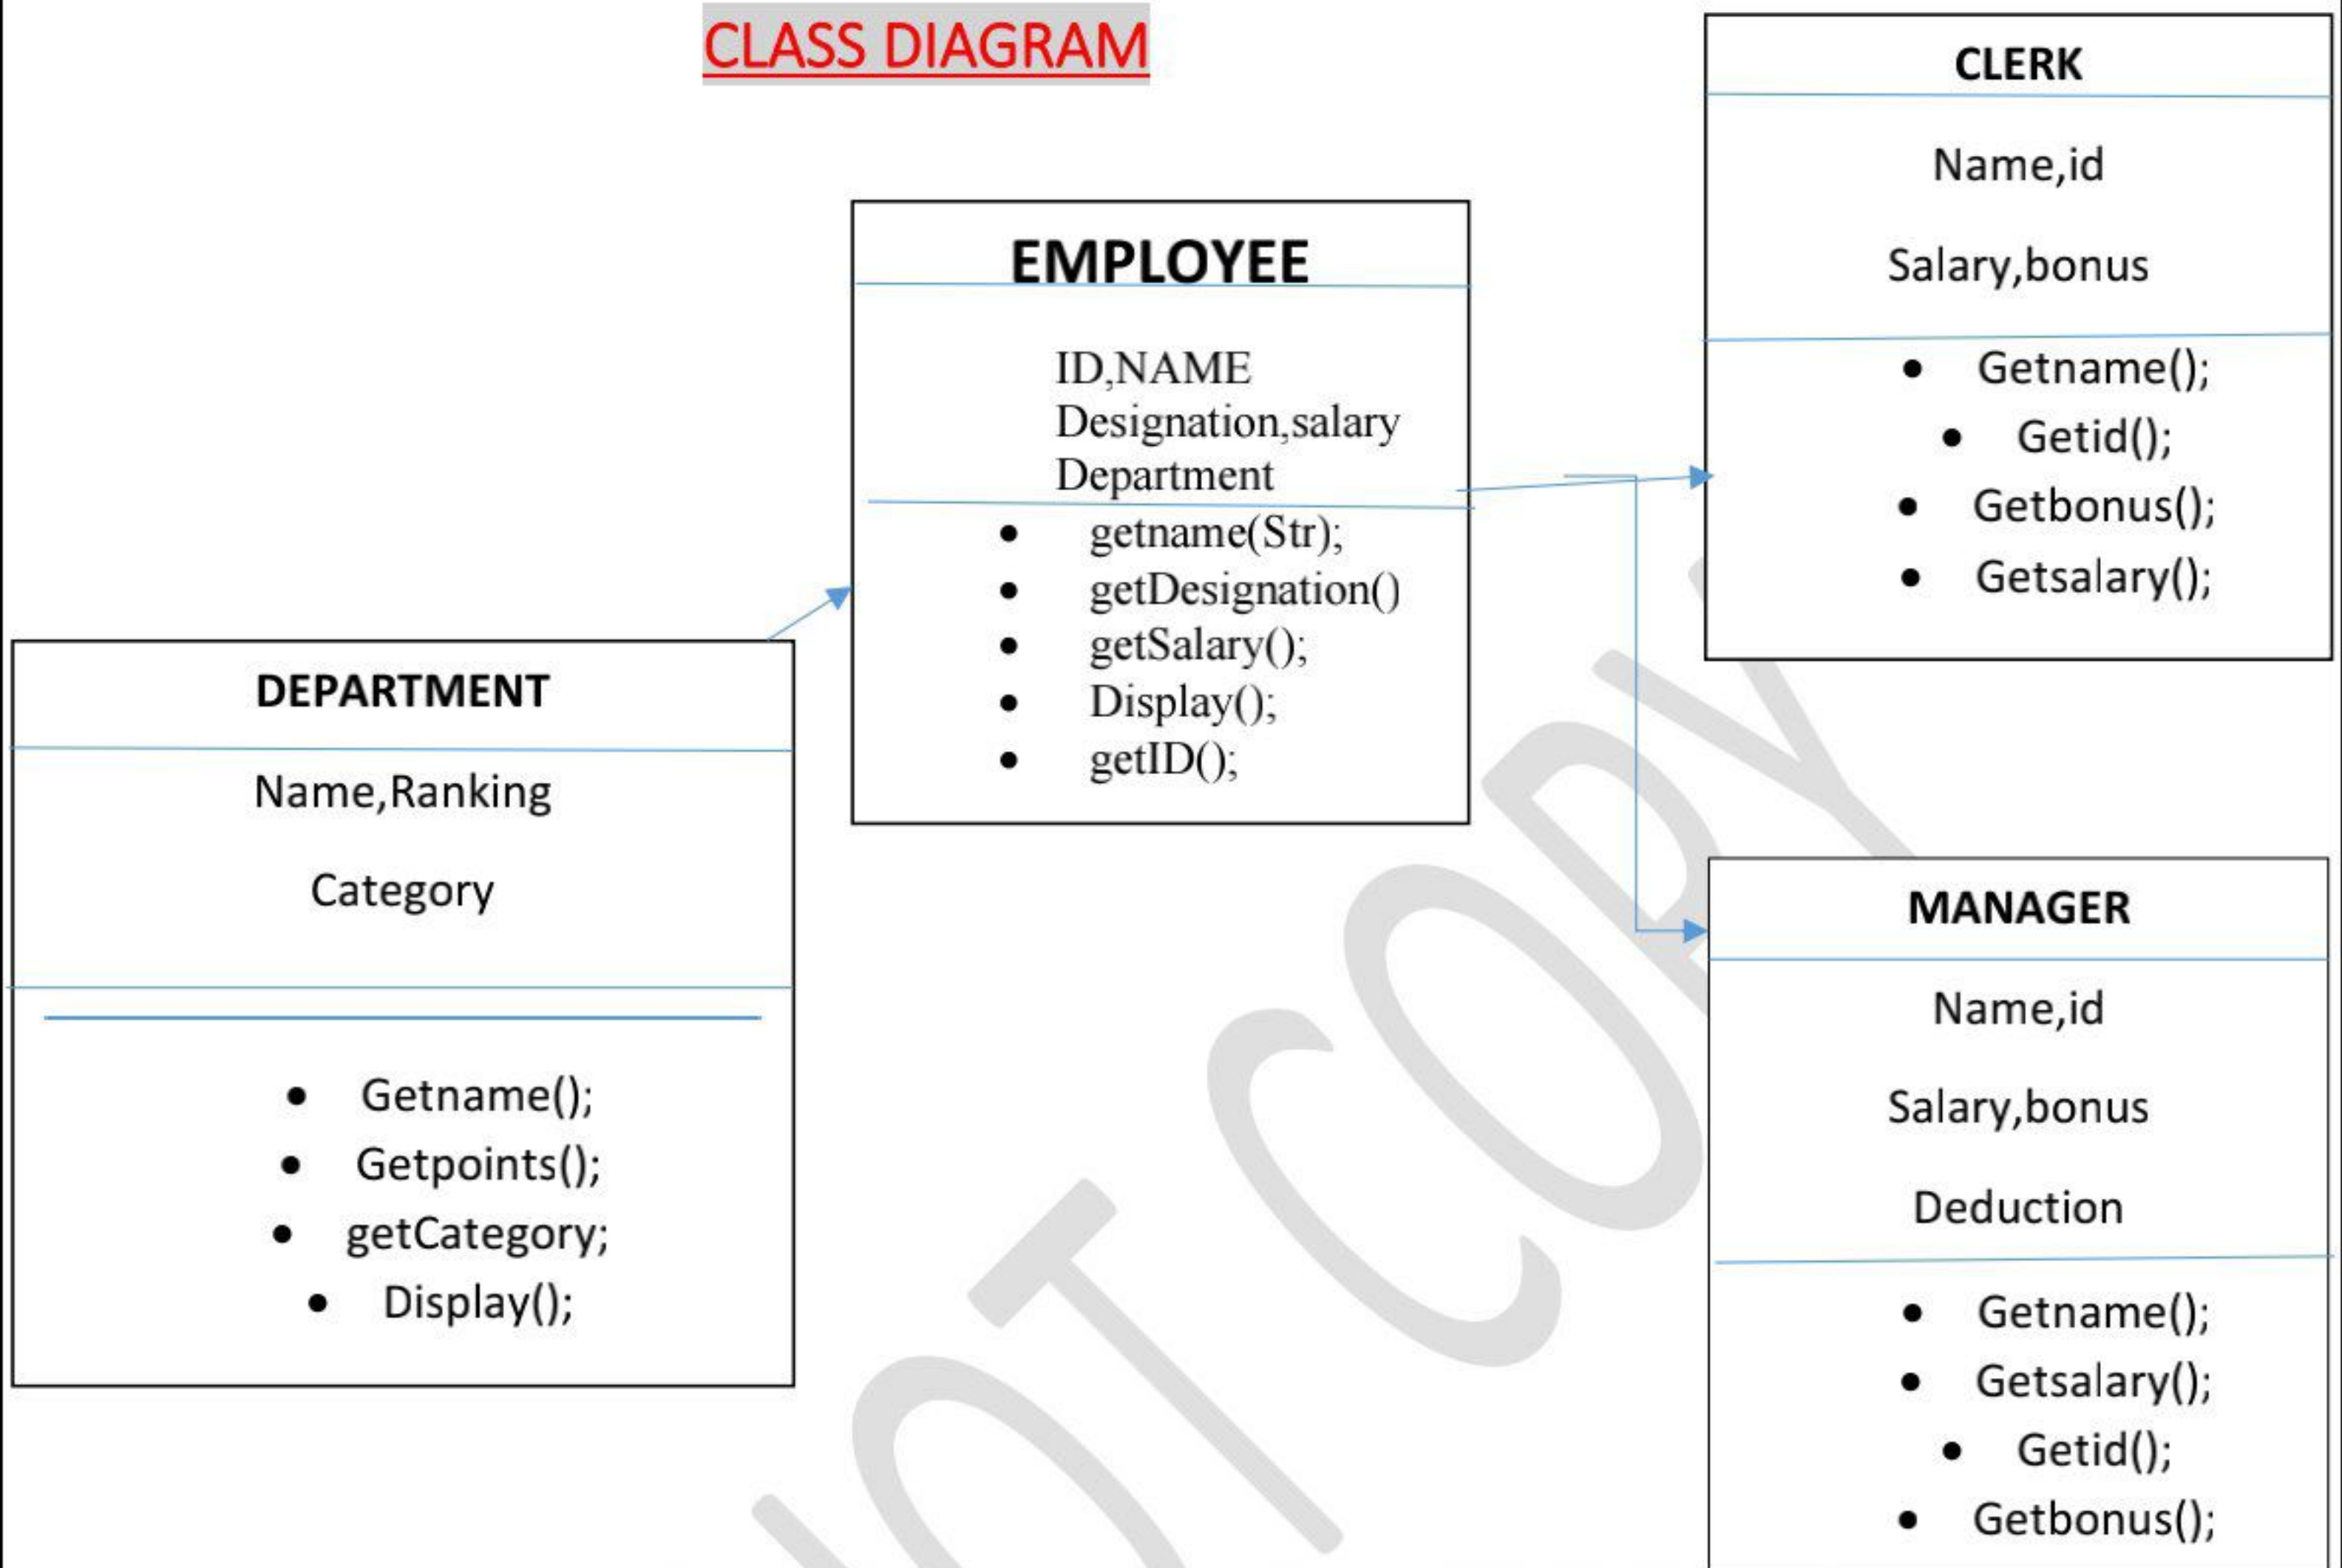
CLASS DIAGRAM

EMPLOYEE

ID,NAME
Designation,salary
Department

- getname(Str);
- getDesignation()
- getSalary();
- Display();
- getID();

CLERK

Name,id

Salary,bonus

- Getname();
- Getid();
- Getbonus();
- Getsalary();

DEPARTMENT

Name,Ranking

Category

- Getname();
- Getpoints();
- getCategory;
- Display();

MANAGER

Name,id

Salary,bonus

Deduction

- Getname();
- Getsalary();
- Getid();
- Getbonus();

NOT COPY